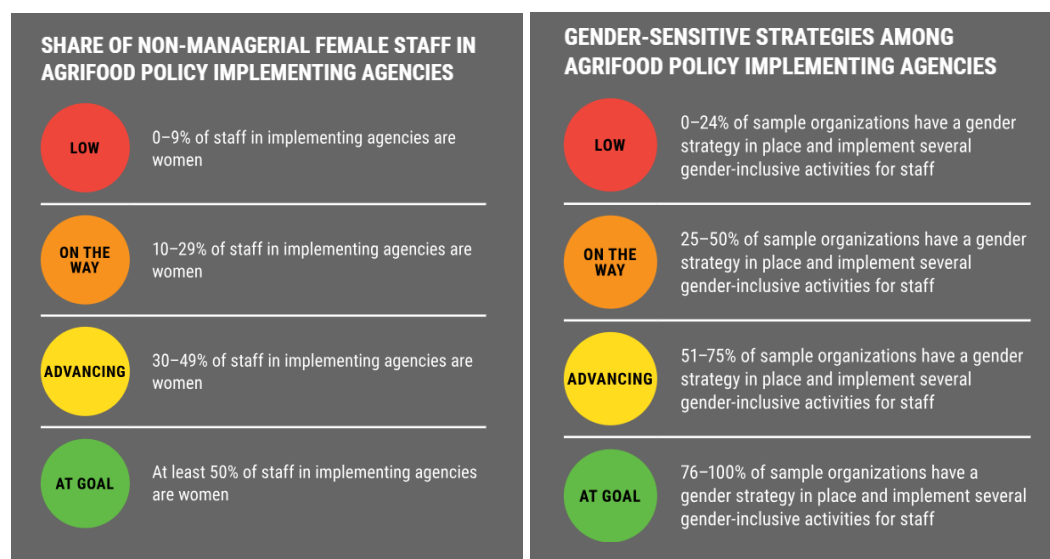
SHARE OF NON-MANAGERIAL FEMALE STAFF IN AGRIFOOD POLICY IMPLEMENTING AGENCIES

LOW

0–9% of staff in implementing agencies are women

ON THE WAY

10–29% of staff in implementing agencies are women

ADVANCING

30–49% of staff in implementing agencies are women

AT GOAL

At least 50% of staff in implementing agencies are women

GENDER-SENSITIVE STRATEGIES AMONG AGRIFOOD POLICY IMPLEMENTING AGENCIES

LOW

0–24% of sample organizations have a gender strategy in place and implement several gender-inclusive activities for staff

ON THE WAY

25–50% of sample organizations have a gender strategy in place and implement several gender-inclusive activities for staff

ADVANCING

51–75% of sample organizations have a gender strategy in place and implement several gender-inclusive activities for staff

AT GOAL

76–100% of sample organizations have a gender strategy in place and implement several gender-inclusive activities for staff